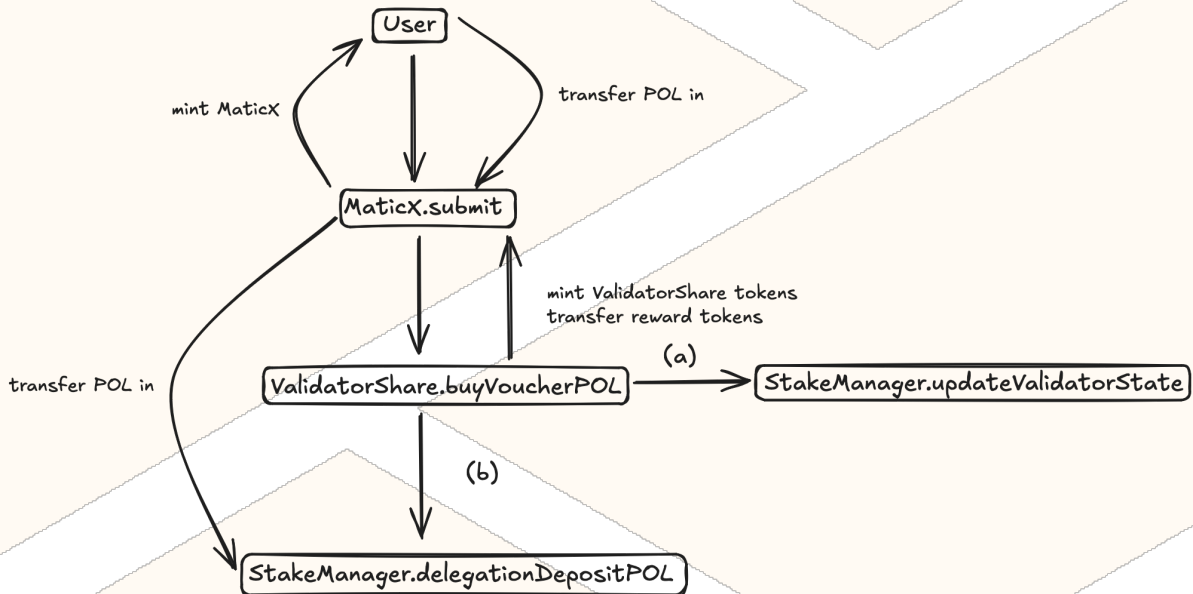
User

mint MaticX

transfer POL in

MaticX.submit

mint ValidatorShare tokens
transfer reward tokens

transfer POL in

(a)

ValidatorShare.buyVoucherPOL

StakeManager.updateValidatorState

(b)

StakeManager.delegationDepositPOL